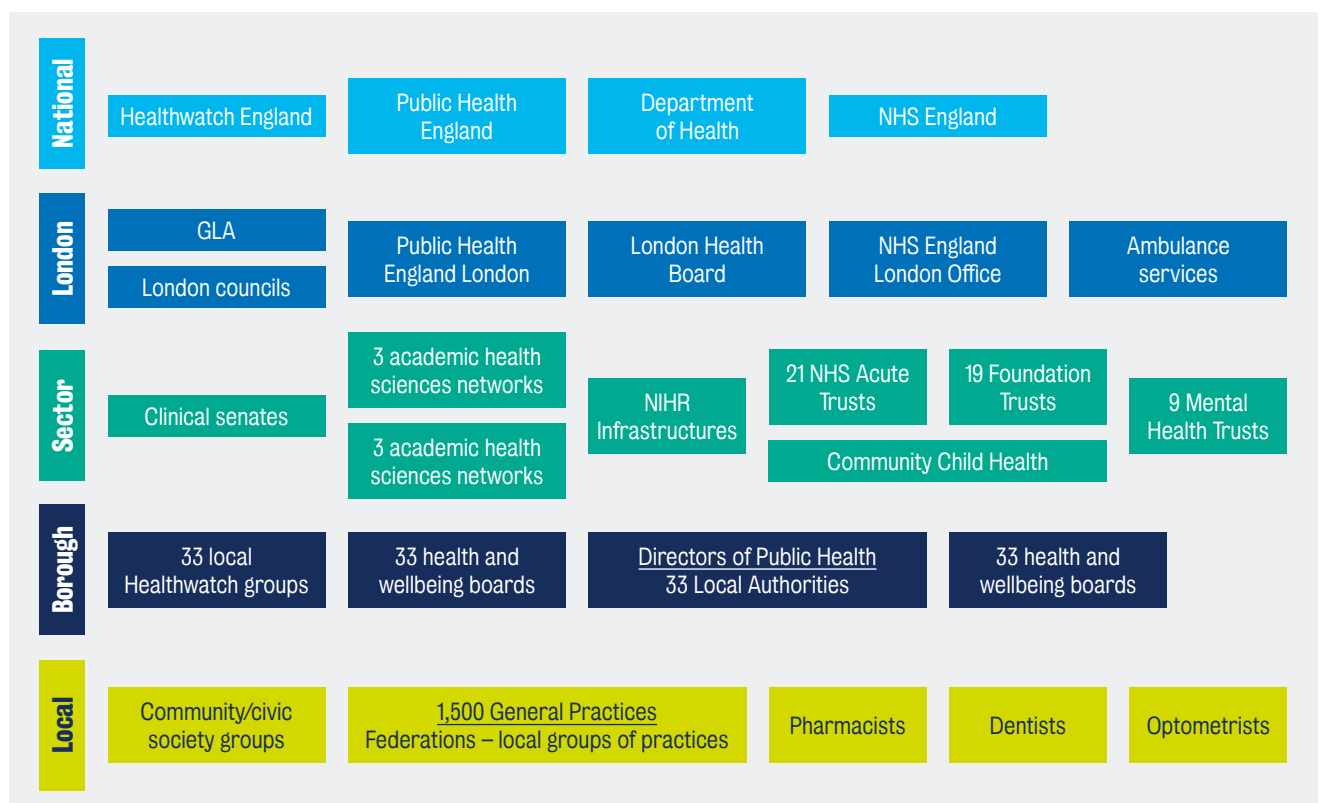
National

Healthwatch England

Public Health England

Department of Health

NHS England

London

GLA

London councils

Public Health England London

London Health Board

NHS England London Office

Ambulance services

Sector

Clinical senates

3 academic health sciences networks

3 academic health sciences networks

NIHR Infrastructures

21 NHS Acute Trusts

19 Foundation Trusts

Community Child Health

9 Mental Health Trusts

Borough

33 local Healthwatch groups

33 health and wellbeing boards

Directors of Public Health
33 Local Authorities

33 health and wellbeing boards

Local

Community/civic society groups

1,500 General Practices
Federations – local groups of practices

Pharmacists

Dentists

Optometrists